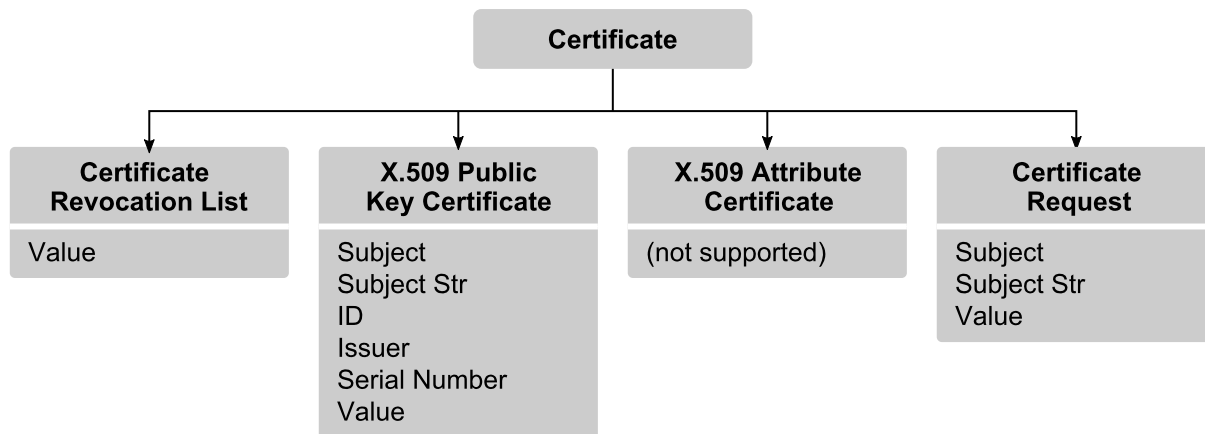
Certificate

Certificate Revocation List

Value

X.509 Public Key Certificate

Subject
Subject Str
ID
Issuer
Serial Number
Value

X.509 Attribute Certificate

(not supported)

Certificate Request

Subject
Subject Str
Value